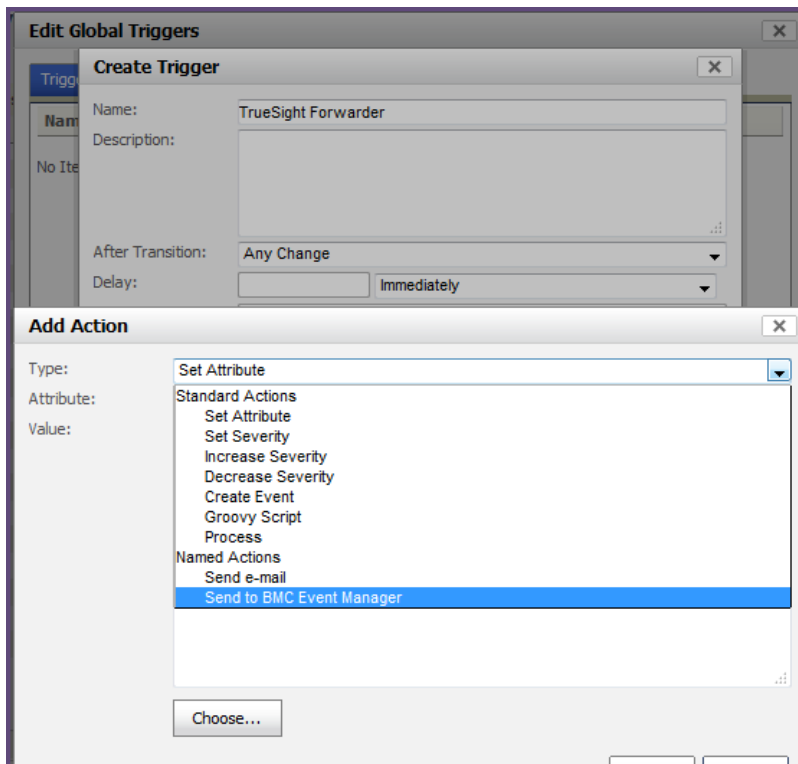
Edit Global Triggers ×

Trigg
Nam
No Ite

Create Trigger ×

Name: TrueSight Forwarder
Description:
After Transition: Any Change
Delay: Immediately

Add Action ×

Type: Set Attribute
Attribute:
Value:

Standard Actions
Set Attribute
Set Severity
Increase Severity
Decrease Severity
Create Event
Groovy Script
Process
Named Actions
Send e-mail
Send to BMC Event Manager

Choose...